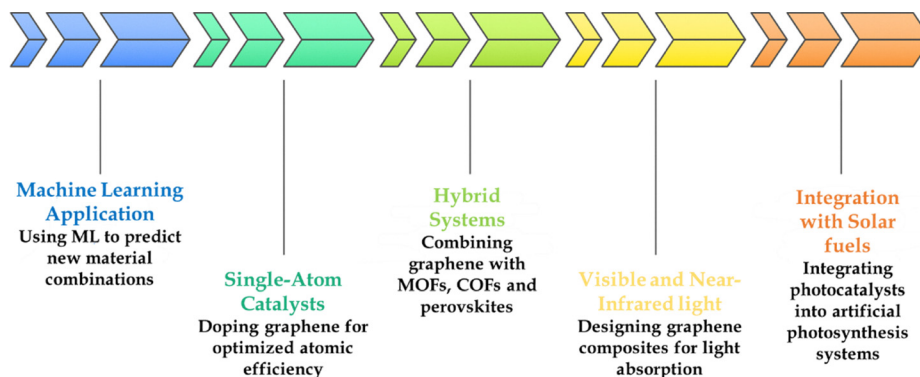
Machine Learning Application
Using ML to predict new material combinations

Single-Atom Catalysts
Doping graphene for optimized atomic efficiency

Hybrid Systems
Combining graphene with MOFs, COFs and perovskites

Visible and Near-Infrared light
Designing graphene composites for light absorption

Integration with Solar fuels
Integrating photocatalysts into artificial photosynthesis systems